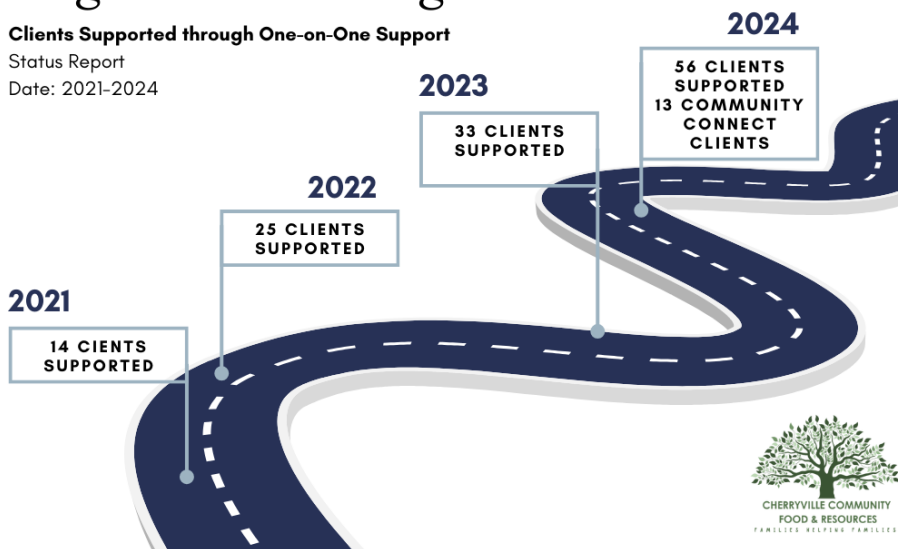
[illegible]

Clients Supported through One-on-One Support
Status Report
Date: 2021-2024

2024
56 CLIENTS SUPPORTED
13 COMMUNITY CONNECT CLIENTS

2023
33 CLIENTS SUPPORTED

2022
25 CLIENTS SUPPORTED

2021
14 CIENTS SUPPORTED

CHERRYVILLE COMMUNITY FOOD & RESOURCES
FAMILIES HELPING FAMILIES